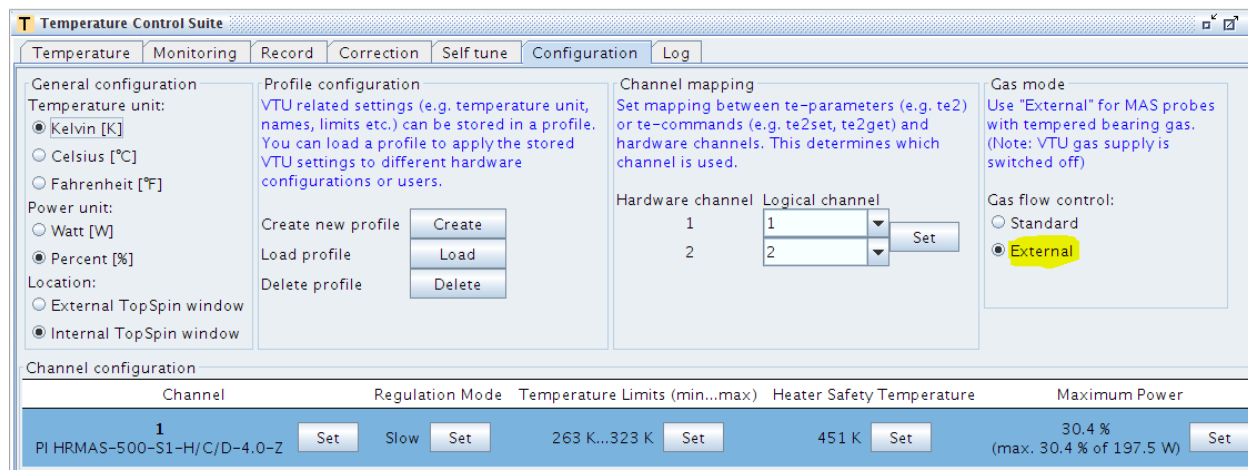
T Temperature Control Suite

Temperature | Monitoring | Record | Correction | Self tune | Configuration | Log

General configuration
Temperature unit:
Kelvin [K]
Celsius [°C]
Fahrenheit [°F]
Power unit:
Watt [W]
Percent [%]
Location:
External TopSpin window
Internal TopSpin window

Profile configuration
VTU related settings (e.g. temperature unit, names, limits etc.) can be stored in a profile. You can load a profile to apply the stored VTU settings to different hardware configurations or users.

Create new profile Create
Load profile Load
Delete profile Delete

Channel mapping
Set mapping between te-parameters (e.g. te2) or te-commands (e.g. te2set, te2get) and hardware channels. This determines which channel is used.

Hardware channel Logical channel
1 1
2 2
Set

Gas mode
Use "External" for MAS probes with tempered bearing gas. (Note: VTU gas supply is switched off)

Gas flow control:
Standard
External

Channel configuration

| Channel | Regulation Mode | Temperature Limits (min...max) | Heater Safety Temperature | Maximum Power |
|---|---|---|---|---|
| 1 PI HRMAS-500-S1-H/C/D-4.0-Z Set | Slow Set | 263 K...323 K Set | 451 K Set | 30.4 % (max. 30.4 % of 197.5 W) Set |